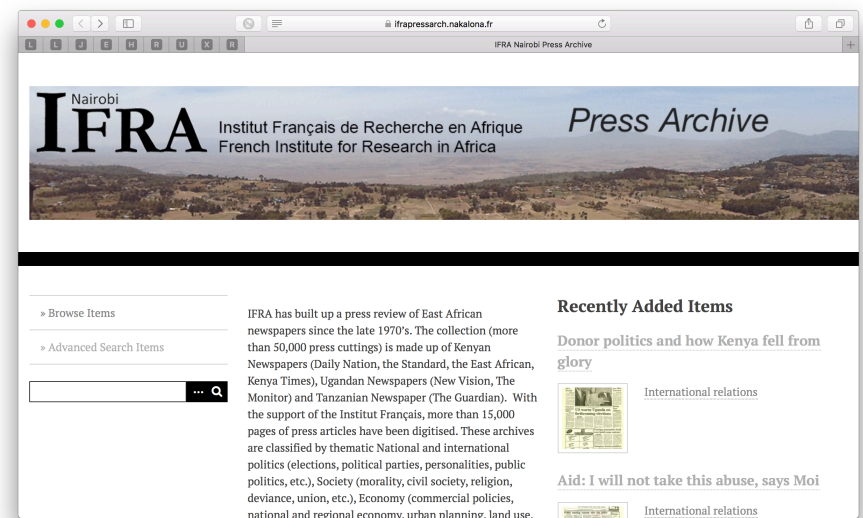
ifrapressarch.nakalona.fr

L L J E H R U X R

IFRA Nairobi Press Archive

Nairobi
IFRA
Institut Français de Recherche en Afrique
French Institute for Research in Africa
Press Archive

» Browse Items

» Advanced Search Items

IFRA has built up a press review of East African newspapers since the late 1970's. The collection (more than 50,000 press cuttings) is made up of Kenyan Newspapers (Daily Nation, the Standard, the East African, Kenya Times), Ugandan Newspapers (New Vision, The Monitor) and Tanzanian Newspaper (The Guardian). With the support of the Institut Français, more than 15,000 pages of press articles have been digitised. These archives are classified by thematic National and international politics (elections, political parties, personalities, public politics, etc.), Society (morality, civil society, religion, deviance, union, etc.), Economy (commercial policies, national and regional economy, urban planning, land use,

Recently Added Items

Donor politics and how Kenya fell from glory

International relations

Aid: I will not take this abuse, says Moi

International relations